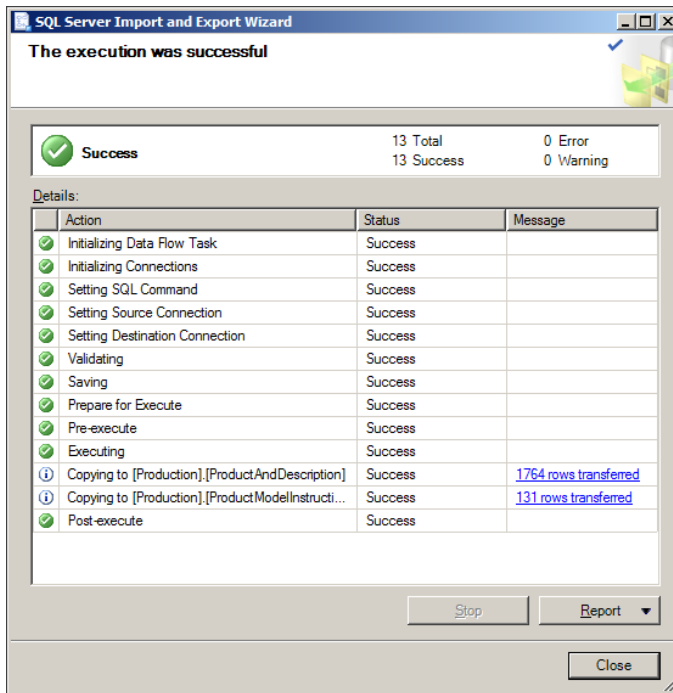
SQL Server Import and Export Wizard

The execution was successful

Success

13 Total
13 Success

0 Error
0 Warning

Details:

| | Action | Status | Message |
|---|---|---|---|
| | Initializing Data Flow Task | Success | |
| | Initializing Connections | Success | |
| | Setting SQL Command | Success | |
| | Setting Source Connection | Success | |
| | Setting Destination Connection | Success | |
| | Validating | Success | |
| | Saving | Success | |
| | Prepare for Execute | Success | |
| | Pre-execute | Success | |
| | Executing | Success | |
| | Copying to [Production].[ProductAndDescription] | Success | 1764 rows transferred |
| | Copying to [Production].[ProductModelInstructi... | Success | 131 rows transferred |
| | Post-execute | Success | |

Stop

Report

Close